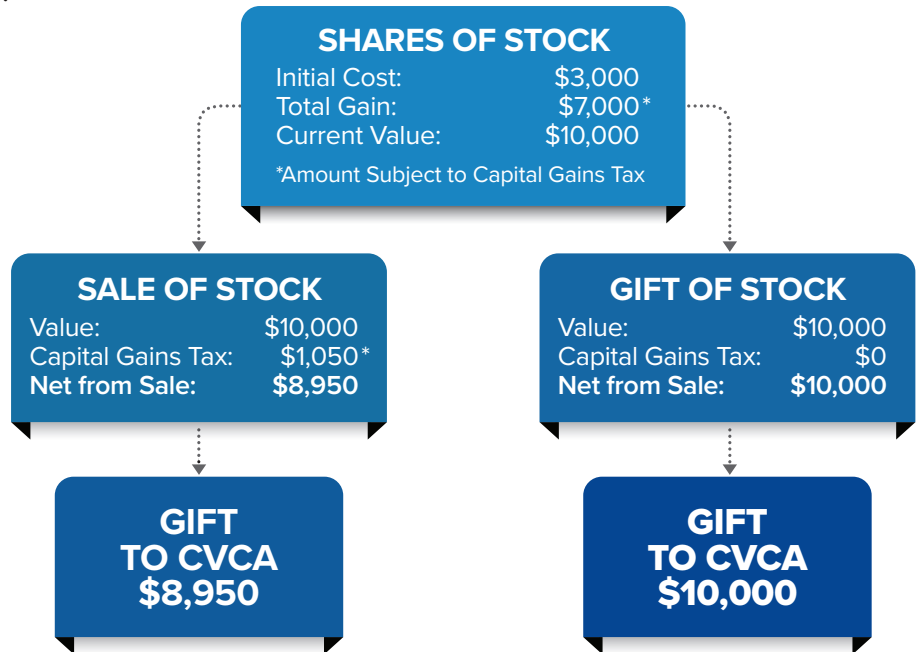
SHARES OF STOCK

| | |
|---|---|
| Initial Cost: | \$3,000 |
| Total Gain: | \$7,000* |
| Current Value: | \$10,000 |

*Amount Subject to Capital Gains Tax

SALE OF STOCK

| | |
|---|---|
| Value: | \$10,000 |
| Capital Gains Tax: | \$1,050* |
| **Net from Sale:** | **\$8,950** |

GIFT OF STOCK

| | |
|---|---|
| Value: | \$10,000 |
| Capital Gains Tax: | \$0 |
| **Net from Sale:** | **\$10,000** |

GIFT TO CVCA \$8,950

GIFT TO CVCA \$10,000